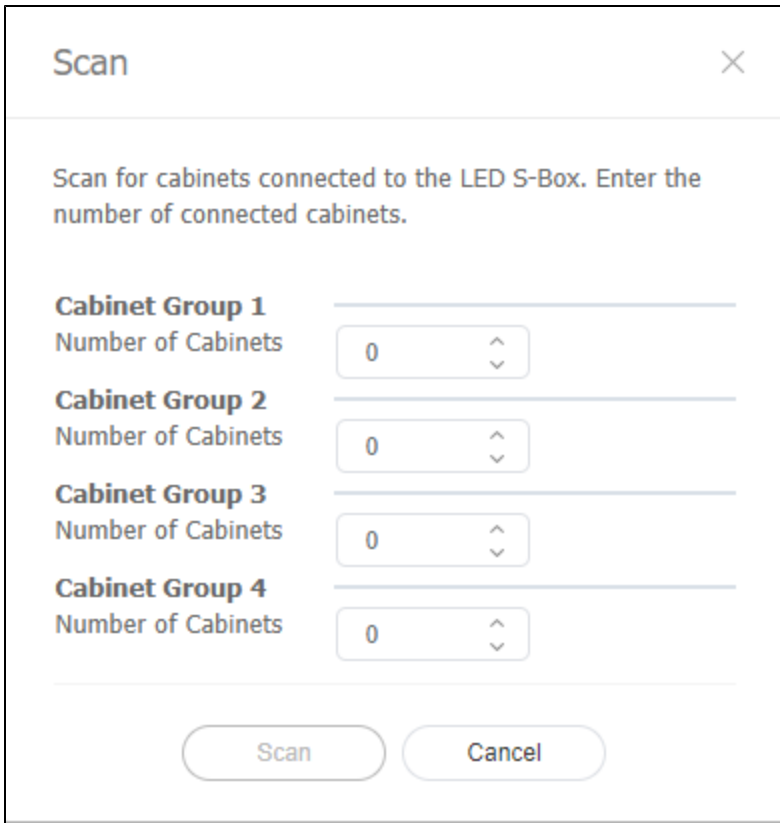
Scan

×

Scan for cabinets connected to the LED S-Box. Enter the number of connected cabinets.

Cabinet Group 1
Number of Cabinets
0

Cabinet Group 2
Number of Cabinets
0

Cabinet Group 3
Number of Cabinets
0

Cabinet Group 4
Number of Cabinets
0

Scan
Cancel